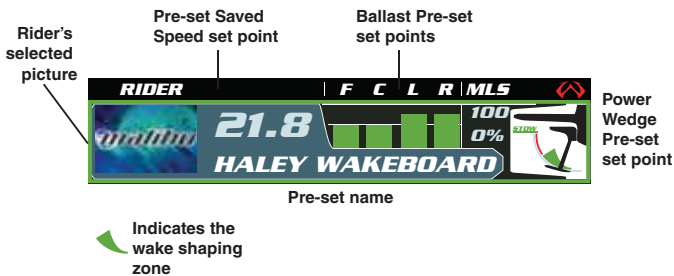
Rider's selected picture

Pre-set Saved Speed set point

Ballast Pre-set set points

Power Wedge Pre-set set point

RIDER

F C L R

MLS

malibu

21.8

100

0%

STOW

HALEY WAKEBOARD

Pre-set name

Indicates the wake shaping zone